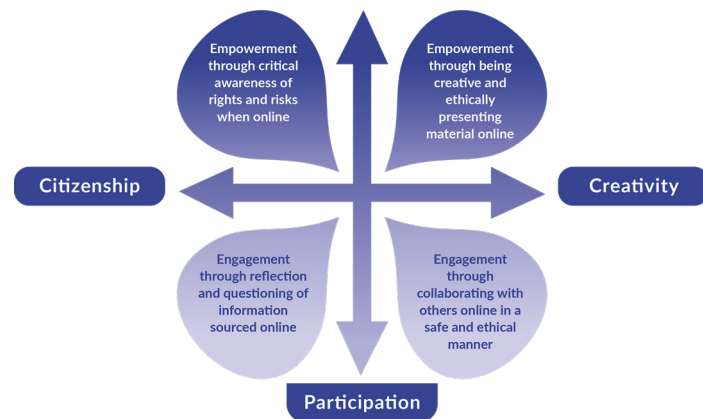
Empowerment through critical awareness of rights and risks when online

Empowerment through being creative and ethically presenting material online

Citizenship

Creativity

Engagement through reflection and questioning of information sourced online

Engagement through collaborating with others online in a safe and ethical manner

Participation